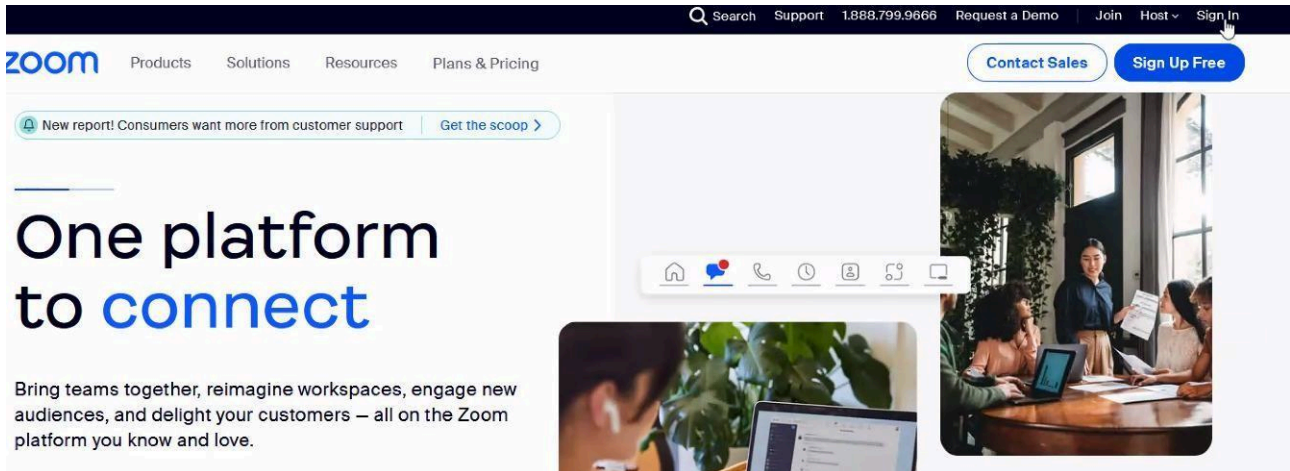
Search Support 1.888.799.9666 Request a Demo Join Host Sign In

zoom Products Solutions Resources Plans & Pricing Contact Sales Sign Up Free

New report! Consumers want more from customer support | Get the scoop >

One platform to connect

Bring teams together, reimagine workspaces, engage new audiences, and delight your customers — all on the Zoom platform you know and love.